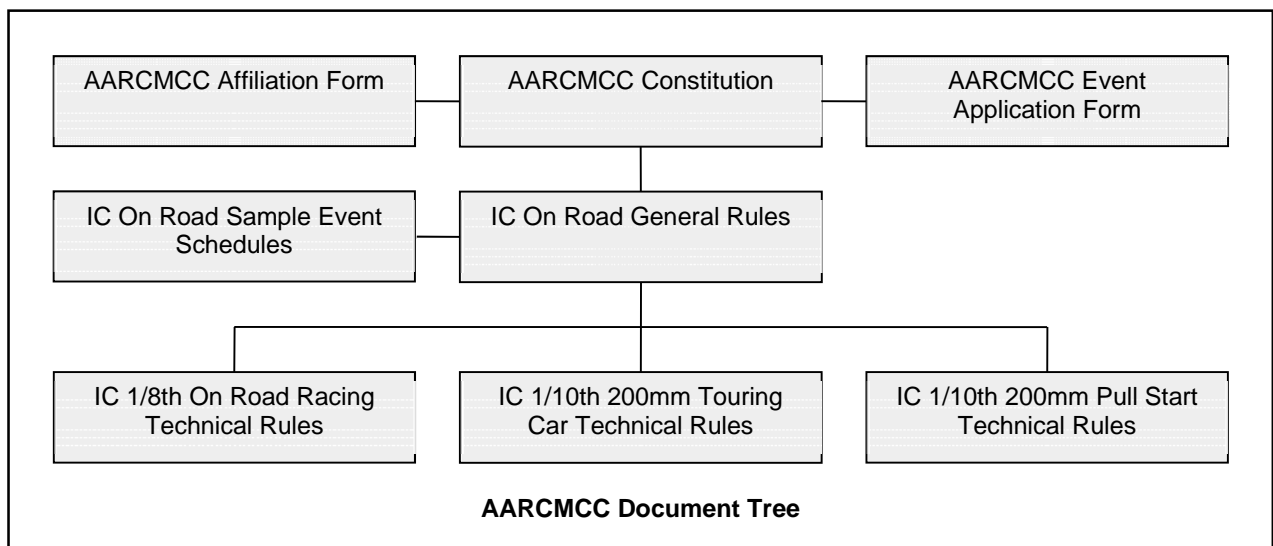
AARCMCC Affiliation Form

AARCMCC Constitution

AARCMCC Event Application Form

IC On Road Sample Event Schedules

IC On Road General Rules

IC 1/8th On Road Racing Technical Rules

IC 1/10th 200mm Touring Car Technical Rules

IC 1/10th 200mm Pull Start Technical Rules

**AARCMCC Document Tree**